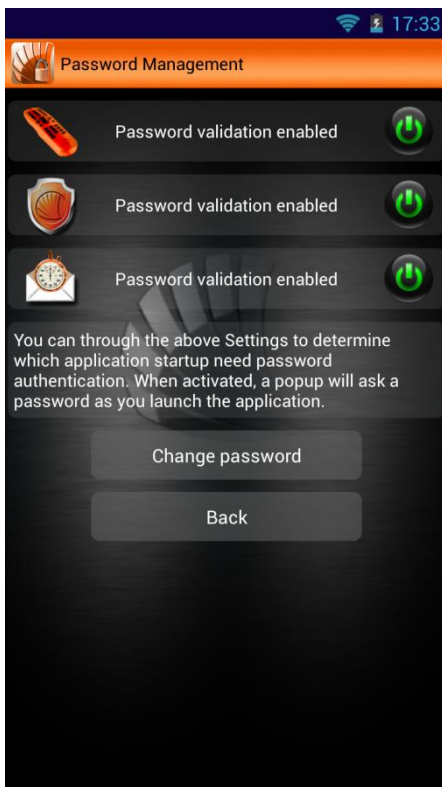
17:33

Password Management

Password validation enabled

Password validation enabled

Password validation enabled

You can through the above Settings to determine which application startup need password authentication. When activated, a popup will ask a password as you launch the application.

Change password

Back